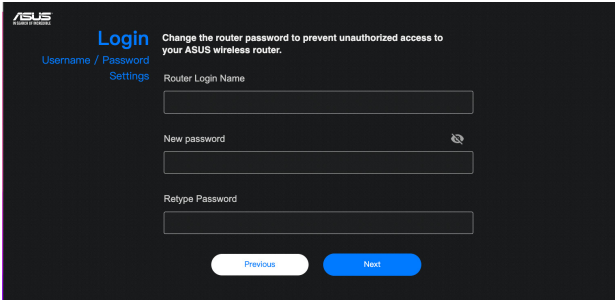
ASUS
IN SEARCH OF INCREDIBLE

Login
Username / Password Settings

Change the router password to prevent unauthorized access to your ASUS wireless router.

Router Login Name

New password

Retype Password

Previous

Next